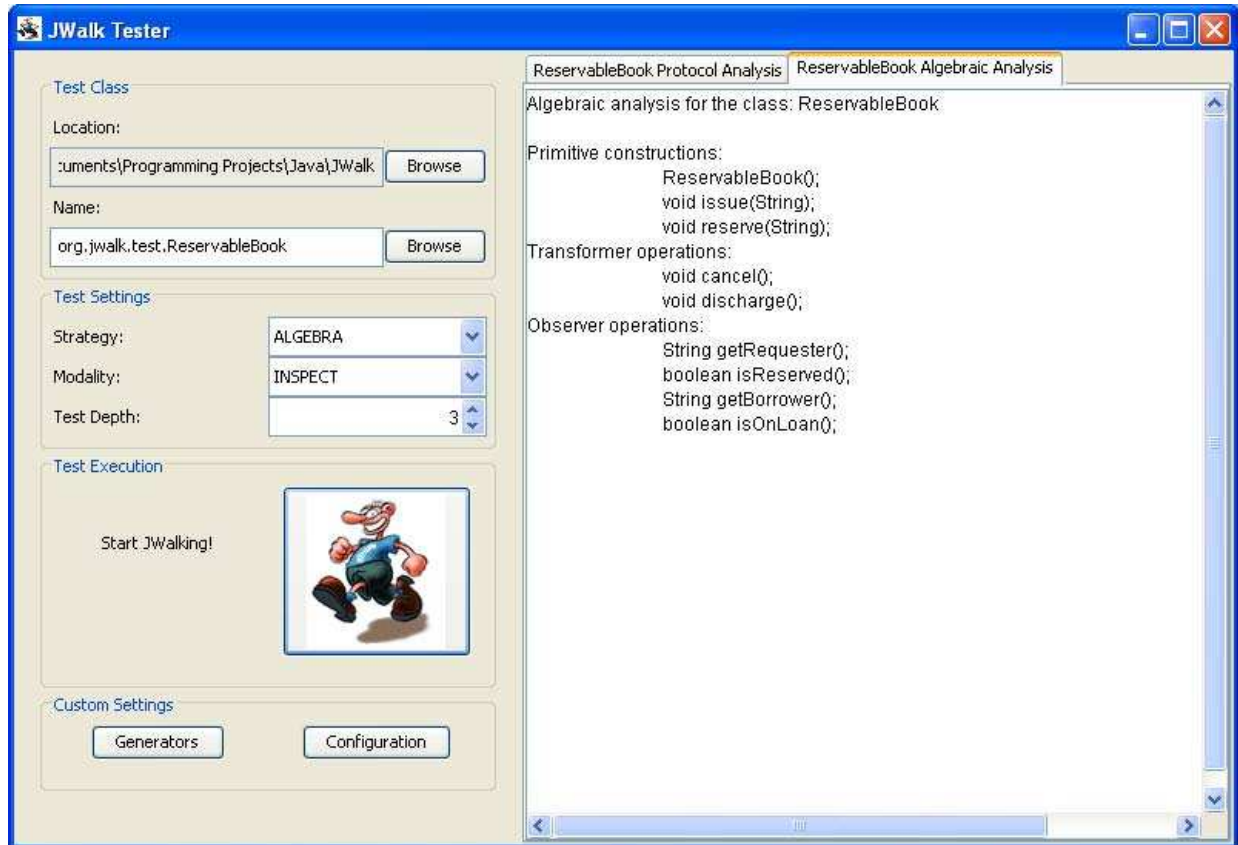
JWalk Tester

Test Class

Location:

:uments\Programming Projects\Java\JWalk

Browse

Name:

org.jwalk.test.ReservableBook

Browse

Test Settings

Strategy:

ALGEBRA

Modality:

INSPECT

Test Depth:

3

Test Execution

Start JWalking!

Custom Settings

Generators

Configuration

ReservableBook Protocol Analysis

ReservableBook Algebraic Analysis

Algebraic analysis for the class: ReservableBook

Primitive constructions:
ReservableBook();
void issue(String);
void reserve(String);
Transformer operations:
void cancel();
void discharge();
Observer operations:
String getRequester();
boolean isReserved();
String getBorrower();
boolean isOnLoan();